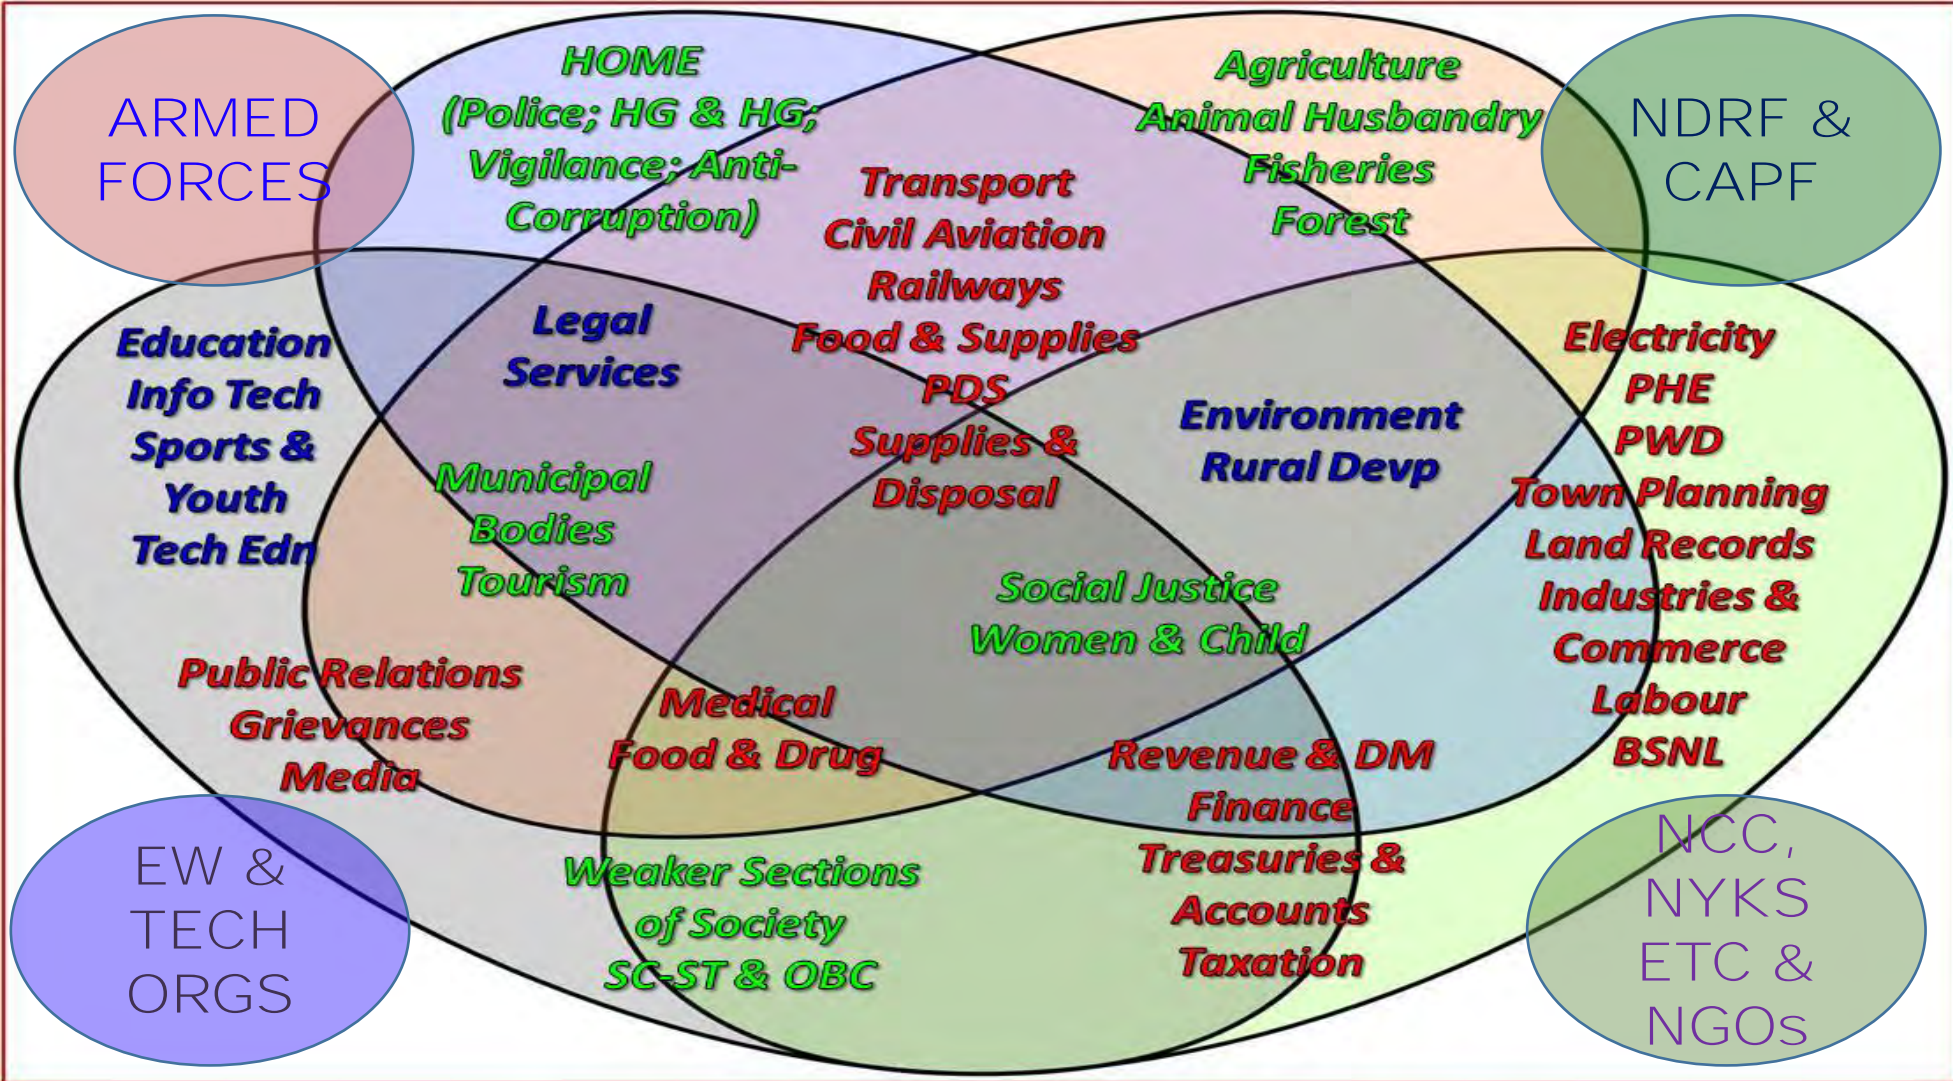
ARMED FORCES

HOME (Police; HG & HG; Vigilance; Anti-Corruption)

Agriculture
Animal Husbandry
Fisheries
Forest

NDRF & CAPF

Transport
Civil Aviation
Railways
Food & Supplies
PDS
Supplies & Disposal

Education
Info Tech
Sports & Youth
Tech Edn

Legal Services

Environment
Rural Devp

Electricity
PHE
PWD
Town Planning
Land Records
Industries & Commerce
Labour
BSNL

Municipal Bodies
Tourism

Social Justice
Women & Child

Public Relations
Grievances
Media

Medical
Food & Drug

Revenue & DM
Finance
Treasuries & Accounts
Taxation

EW & TECH ORGS

Weaker Sections of Society
SC-ST & OBC

NCC, NYKS ETC & NGOs